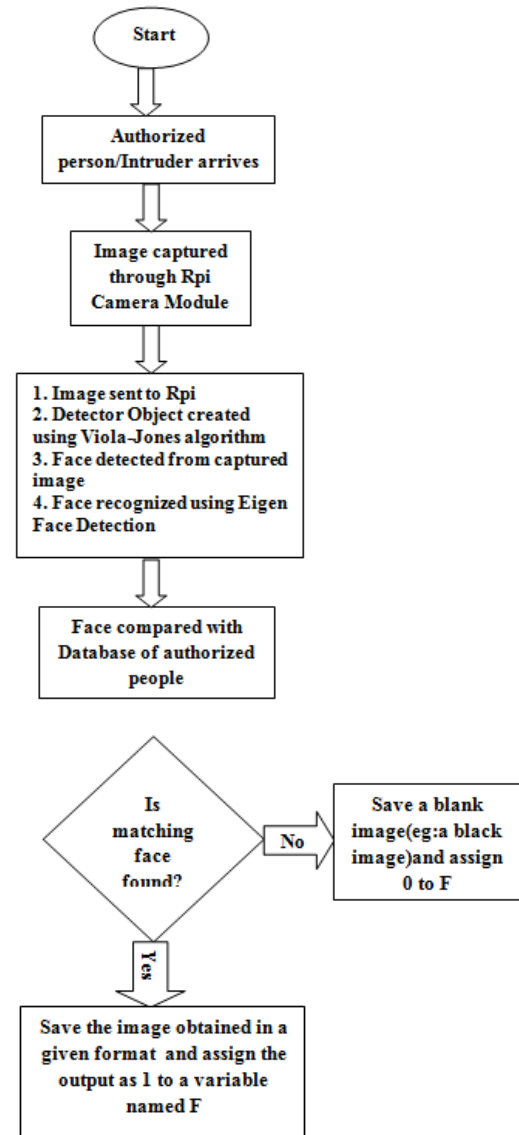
Start

Authorized person/Intruder arrives

Image captured through Rpi Camera Module

1. Image sent to Rpi
2. Detector Object created using Viola-Jones algorithm
3. Face detected from captured image
4. Face recognized using Eigen Face Detection

Face compared with Database of authorized people

Is matching face found?

No

Save a blank image(eg:a black image)and assign 0 to F

Yes

Save the image obtained in a given format and assign the output as 1 to a variable named F